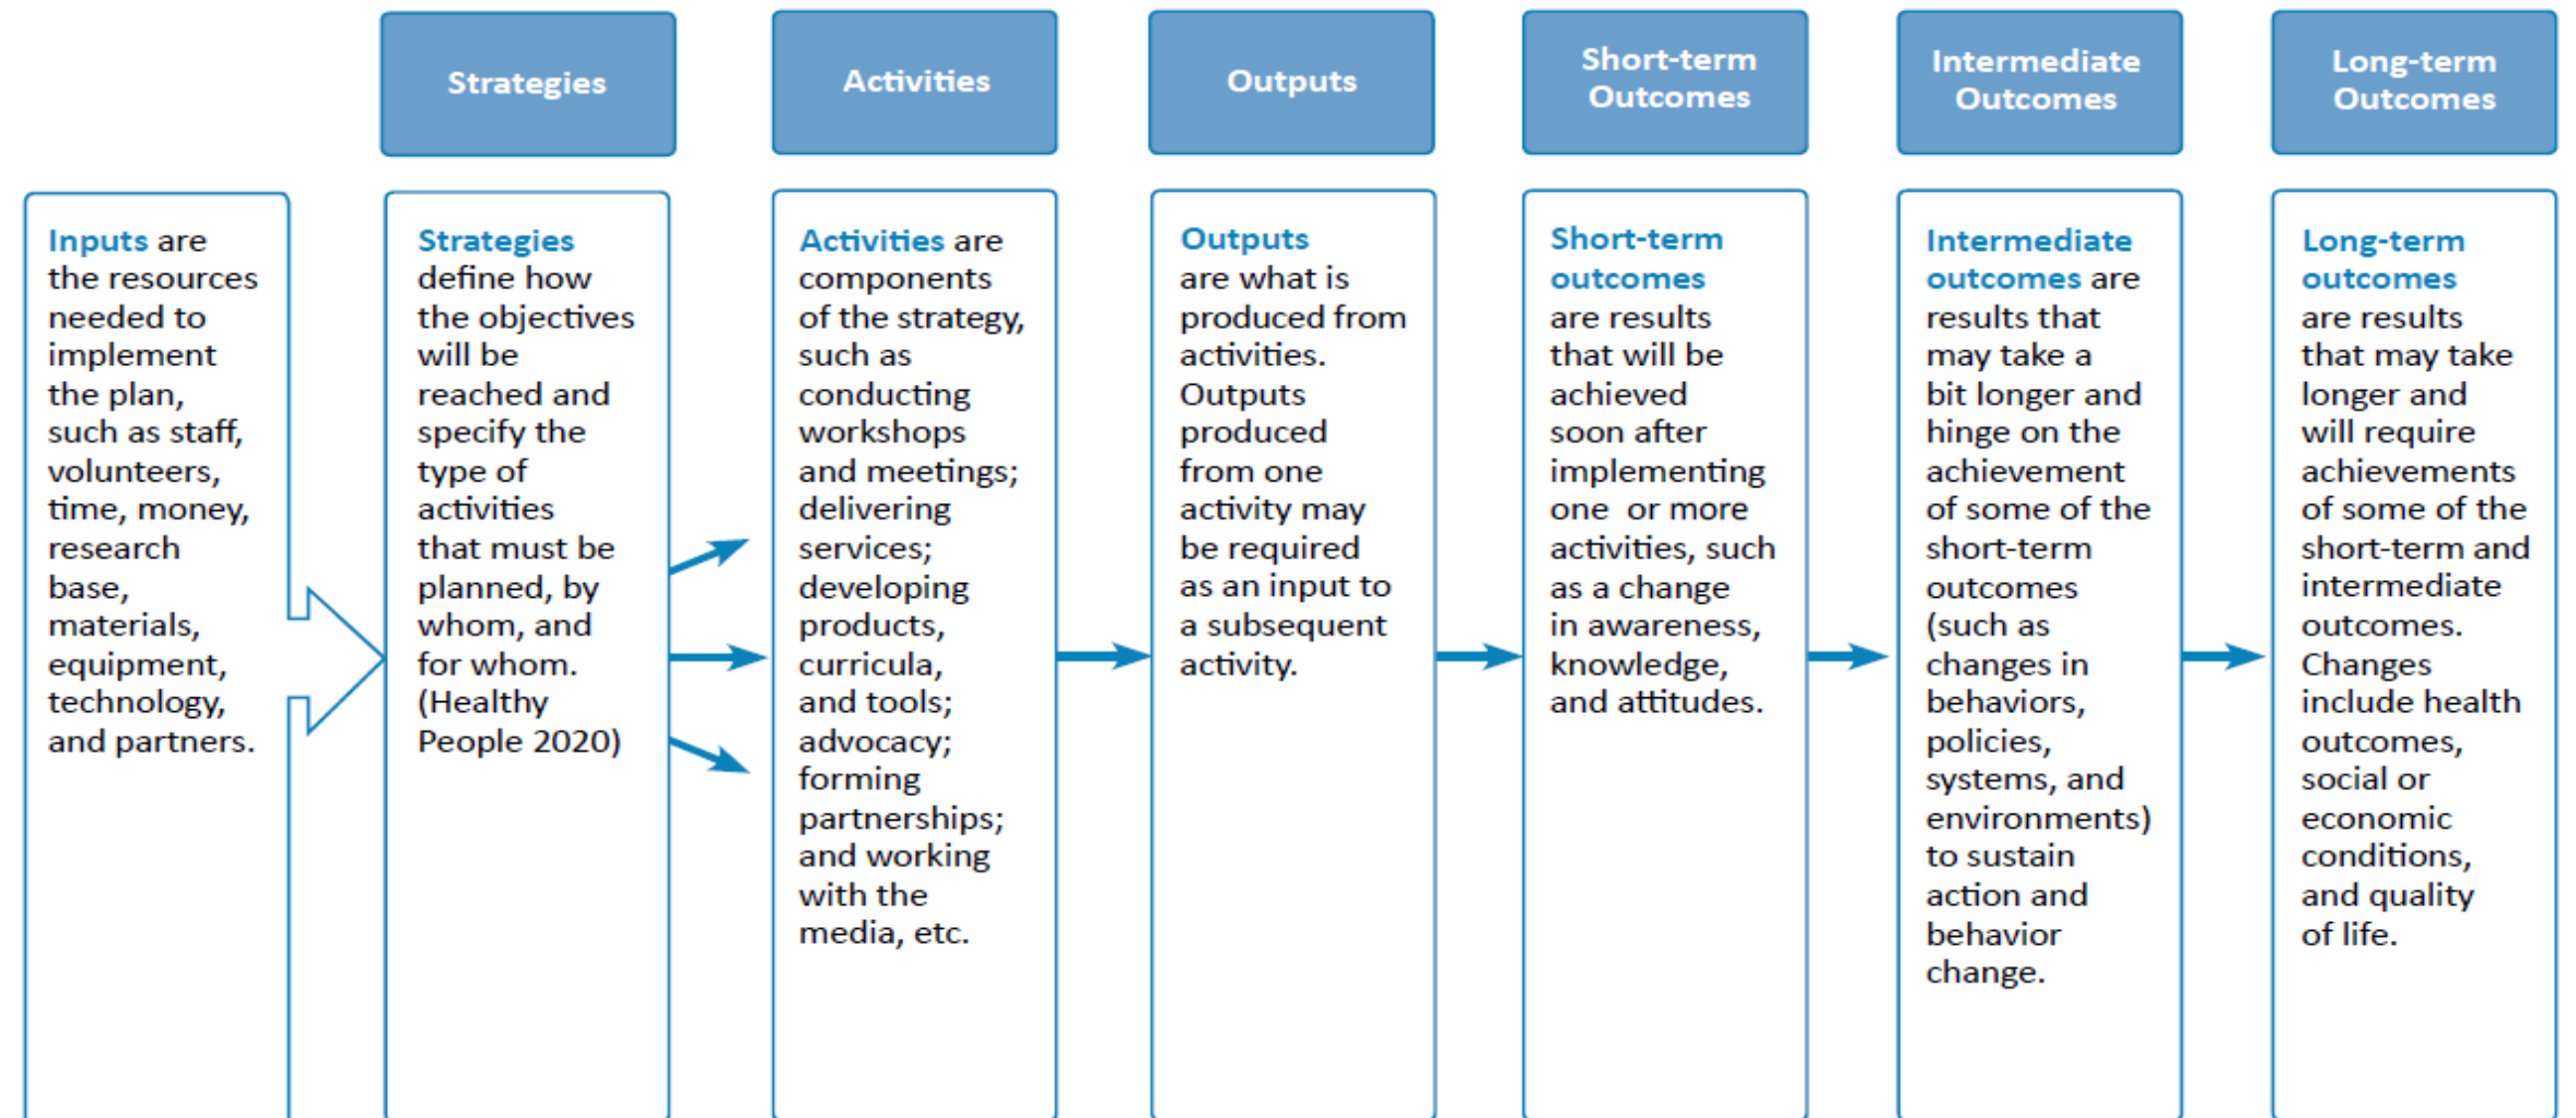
Strategies

Activities

Outputs

Short-term Outcomes

Intermediate Outcomes

Long-term Outcomes

Inputs are the resources needed to implement the plan, such as staff, volunteers, time, money, research base, materials, equipment, technology, and partners.

Strategies define how the objectives will be reached and specify the type of activities that must be planned, by whom, and for whom. (Healthy People 2020)

Activities are components of the strategy, such as conducting workshops and meetings; delivering services; developing products, curricula, and tools; advocacy; forming partnerships; and working with the media, etc.

Outputs are what is produced from activities. Outputs produced from one activity may be required as an input to a subsequent activity.

Short-term outcomes are results that will be achieved soon after implementing one or more activities, such as a change in awareness, knowledge, and attitudes.

Intermediate outcomes are results that may take a bit longer and hinge on the achievement of some of the short-term outcomes (such as changes in behaviors, policies, systems, and environments) to sustain action and behavior change.

Long-term outcomes are results that may take longer and will require achievements of some of the short-term and intermediate outcomes. Changes include health outcomes, social or economic conditions, and quality of life.